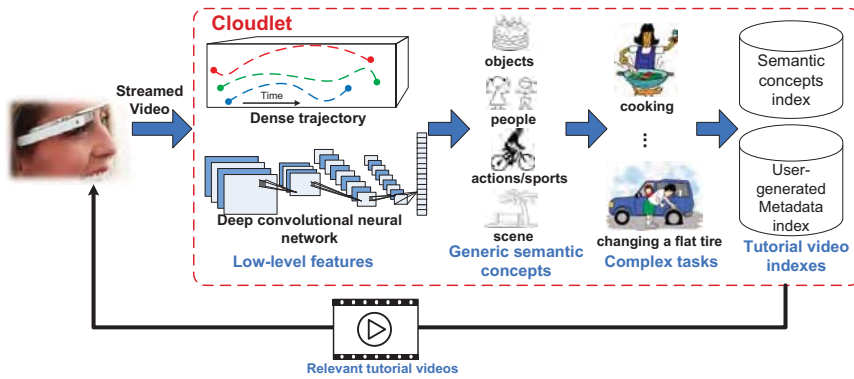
Cloudlet

Streamed Video

Time

Dense trajectory

Deep convolutional neural network

Low-level features

objects

people

actions/sports

scene

Generic semantic concepts

cooking

⋮

changing a flat tire

Complex tasks

Semantic concepts index

User-generated Metadata index

Tutorial video indexes

Relevant tutorial videos